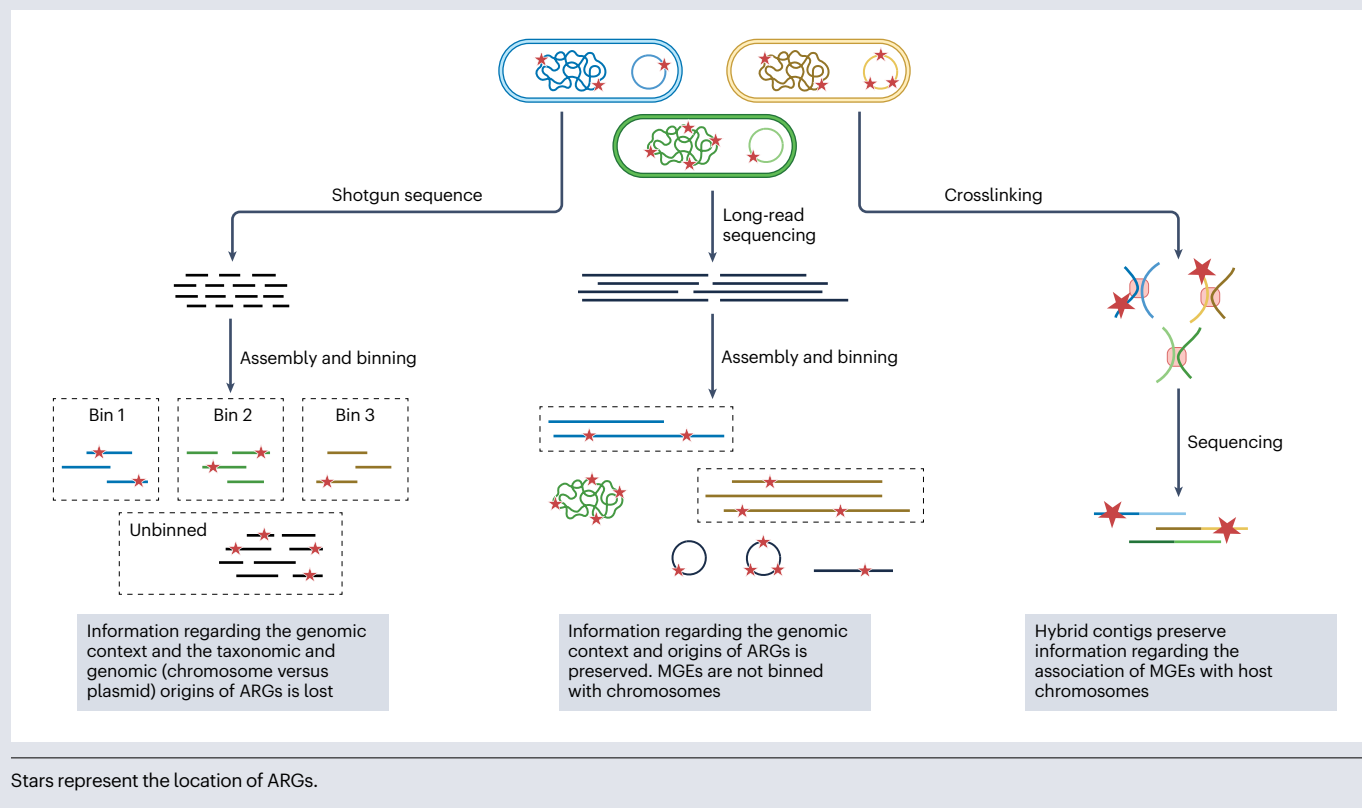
Shotgun sequence

Long-read sequencing

Crosslinking

Assembly and binning

Assembly and binning

Bin 1

Bin 2

Bin 3

Unbinned

Sequencing

Information regarding the genomic context and the taxonomic and genomic (chromosome versus plasmid) origins of ARGs is lost

Information regarding the genomic context and origins of ARGs is preserved. MGEs are not binned with chromosomes

Hybrid contigs preserve information regarding the association of MGEs with host chromosomes

Stars represent the location of ARGs.